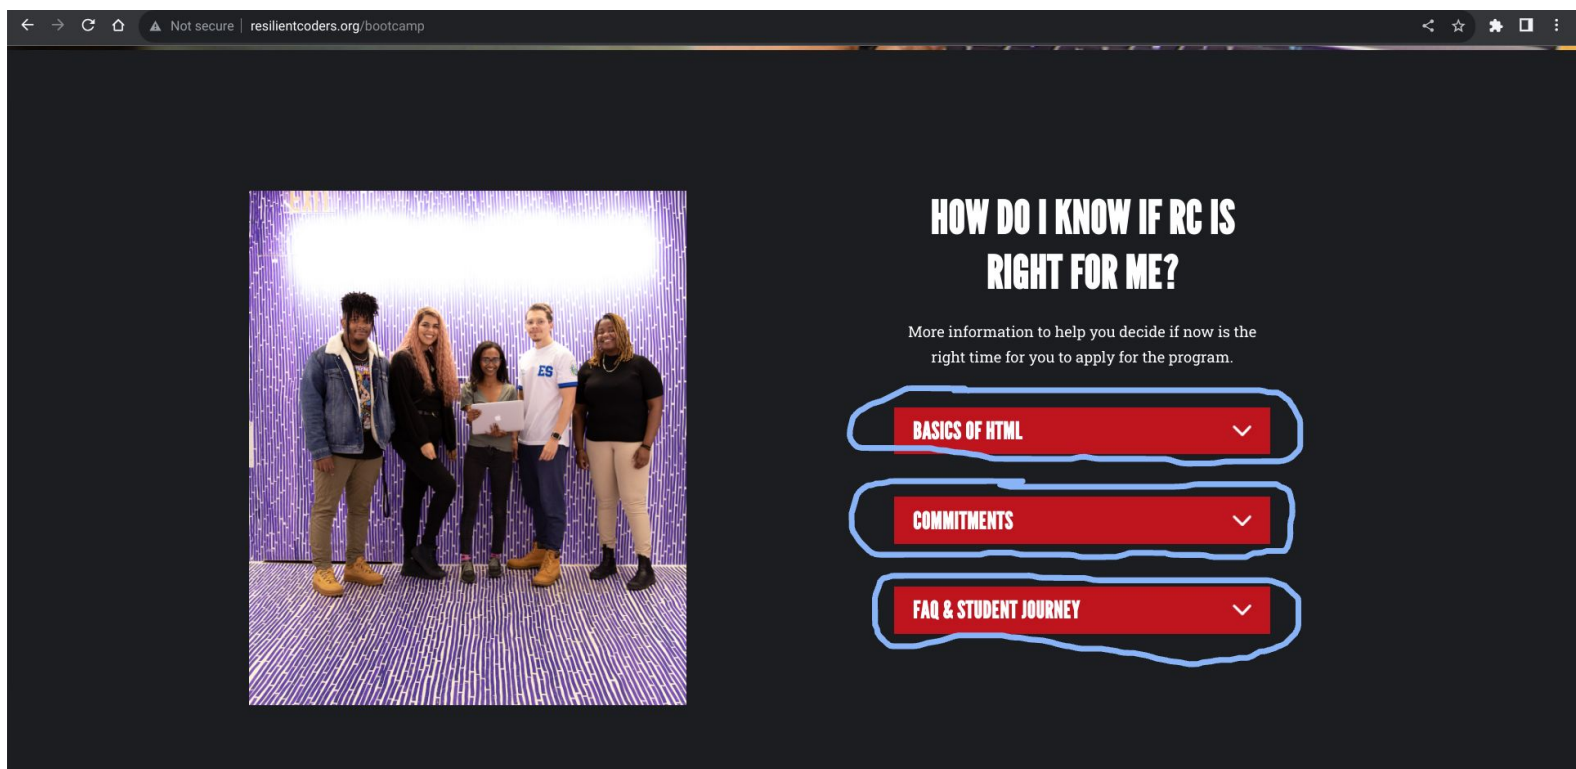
Not secure | resilientcoders.org/bootcamp

HOW DO I KNOW IF RC IS RIGHT FOR ME?

More information to help you decide if now is the right time for you to apply for the program.

BASICS OF HTML

COMMITMENTS

FAQ & STUDENT JOURNEY